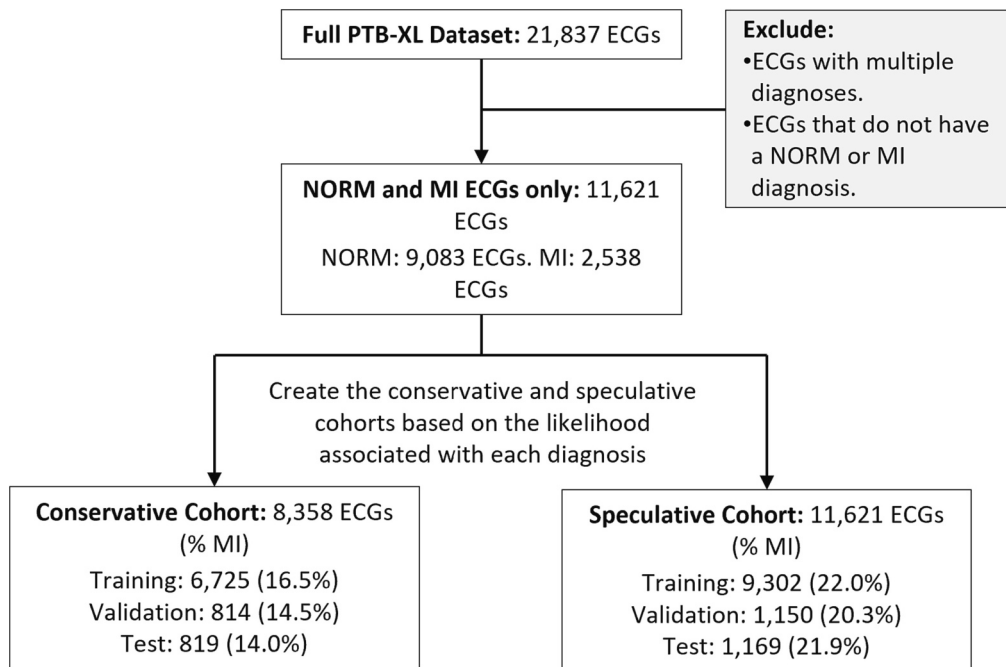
**Full PTB-XL Dataset:** 21,837 ECGs

**Exclude:**
•ECGs with multiple diagnoses.
•ECGs that do not have a NORM or MI diagnosis.

**NORM and MI ECGs only:** 11,621 ECGs
NORM: 9,083 ECGs. MI: 2,538 ECGs

Create the conservative and speculative cohorts based on the likelihood associated with each diagnosis

**Conservative Cohort:** 8,358 ECGs (% MI)
Training: 6,725 (16.5%)
Validation: 814 (14.5%)
Test: 819 (14.0%)

**Speculative Cohort:** 11,621 ECGs (% MI)
Training: 9,302 (22.0%)
Validation: 1,150 (20.3%)
Test: 1,169 (21.9%)